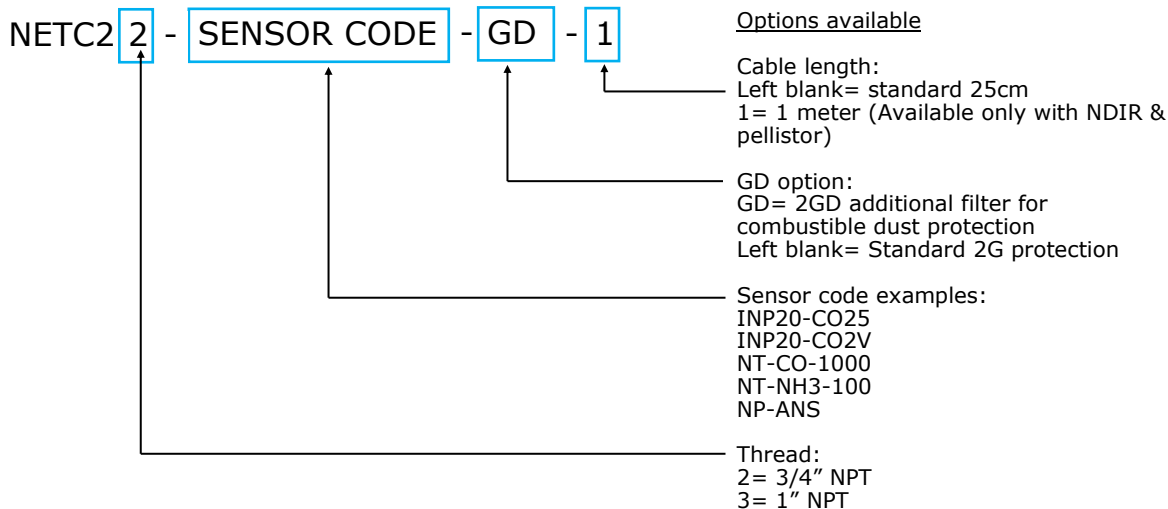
NETC2 2 - SENSOR CODE - GD - 1

Options available

Cable length:
Left blank= standard 25cm
1= 1 meter (Available only with NDIR & pellistor)

GD option:
GD= 2GD additional filter for combustible dust protection
Left blank= Standard 2G protection

Sensor code examples:
INP20-CO25
INP20-CO2V
NT-CO-1000
NT-NH3-100
NP-ANS

Thread:
2= 3/4” NPT
3= 1” NPT